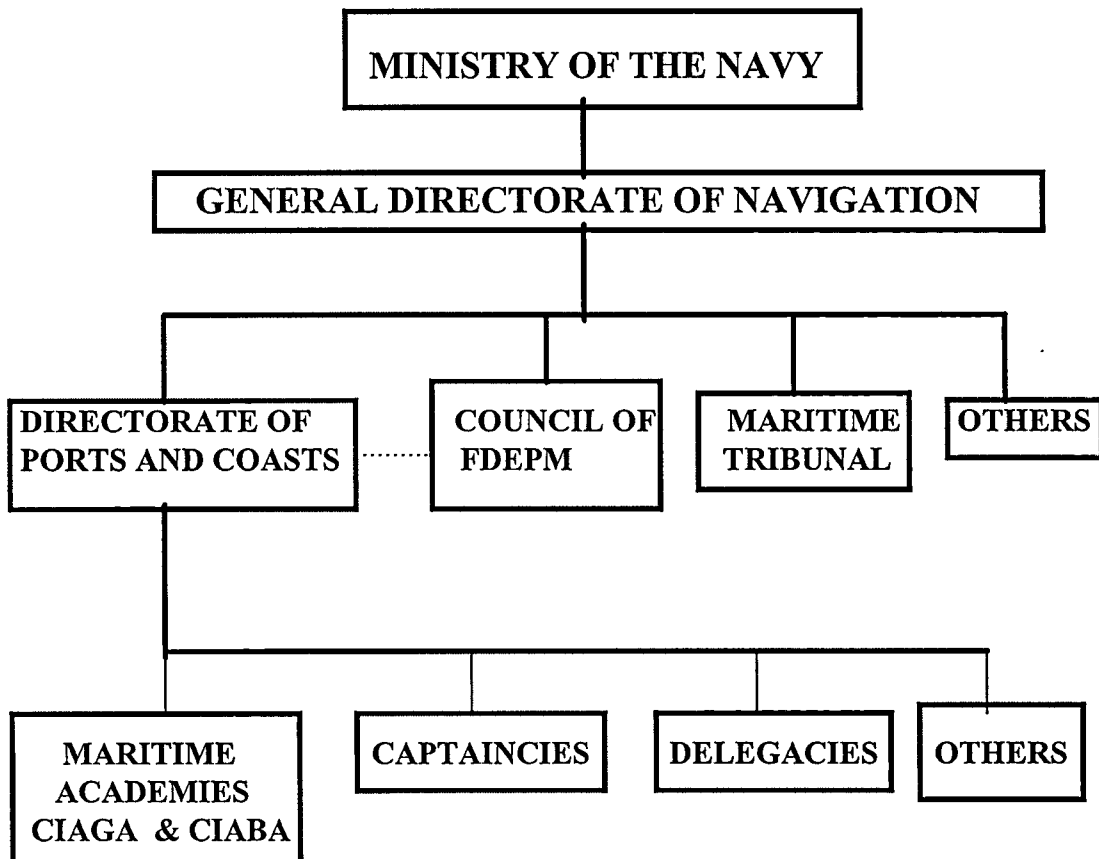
MINISTRY OF THE NAVY

GENERAL DIRECTORATE OF NAVIGATION

DIRECTORATE OF PORTS AND COASTS

COUNCIL OF FDEPM

MARITIME TRIBUNAL

OTHERS

MARITIME ACADEMIES CIAGA & CIABA

CAPTAINCIES

DELEGACIES

OTHERS